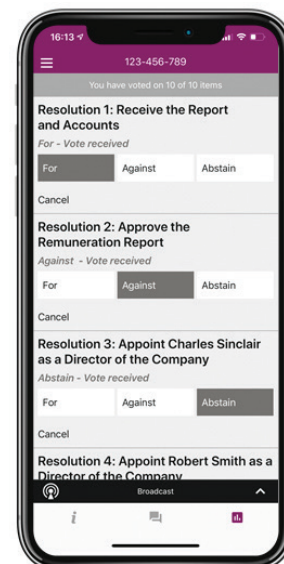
16:13

123-456-789

You have voted on 10 of 10 items

Resolution 1: Receive the Report and Accounts

For - Vote received

For | Against | Abstain

Cancel

Resolution 2: Approve the Remuneration Report

Against - Vote received

For | Against | Abstain

Cancel

Resolution 3: Appoint Charles Sinclair as a Director of the Company

Abstain - Vote received

For | Against | Abstain

Cancel

Resolution 4: Appoint Robert Smith as a Director of the Company

Broadcast